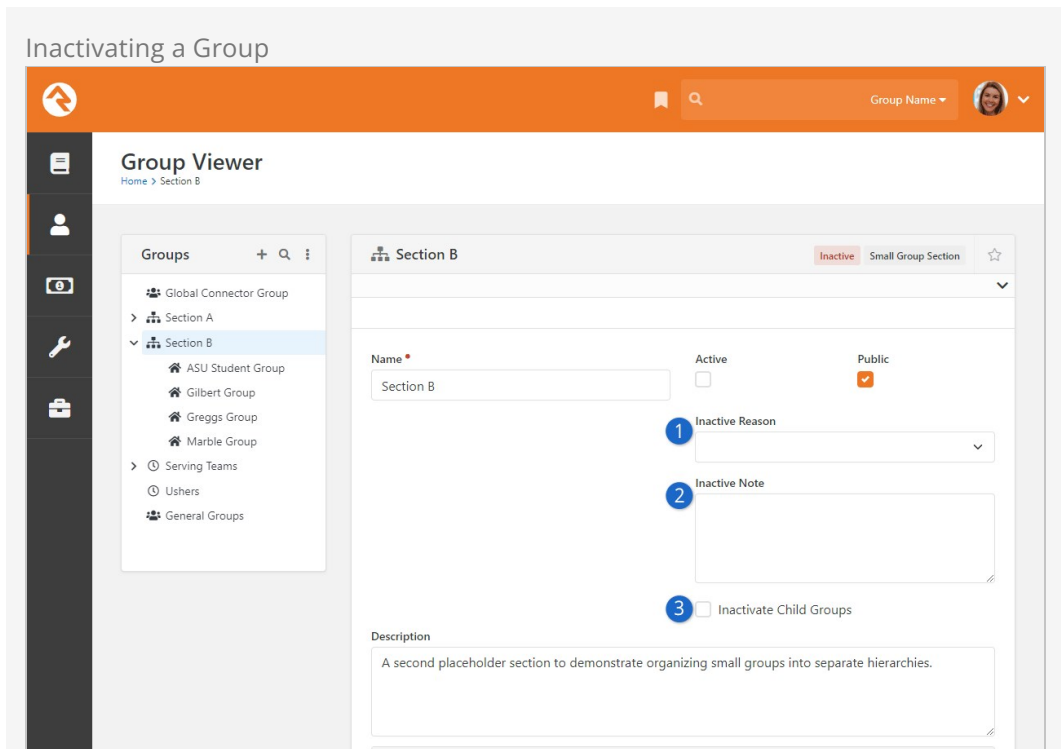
Inactivating a Group

Group Name ▾

Group Viewer
Home > Section B

Groups

Global Connector Group
Section A
Section B
ASU Student Group
Gilbert Group
Greggs Group
Marble Group
Serving Teams
Ushers
General Groups

Section B

Inactive Small Group Section

Name •
Section B

Active

Public

1 Inactive Reason

2 Inactive Note

3 Inactivate Child Groups

Description
A second placeholder section to demonstrate organizing small groups into separate hierarchies.